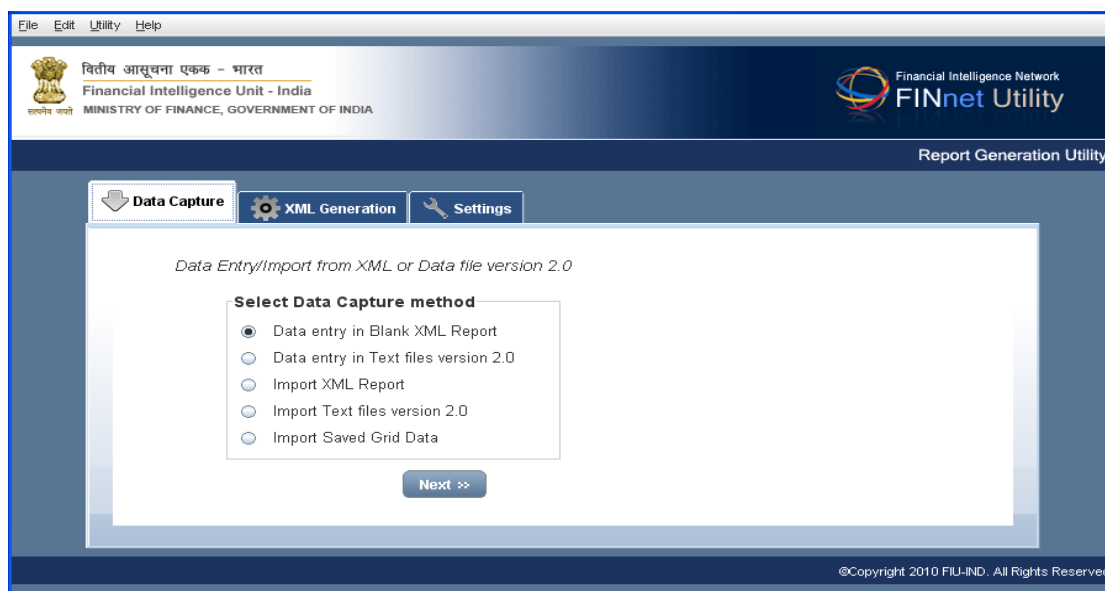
File Edit Utility Help

वित्तीय आसूचना एकक – भारत
Financial Intelligence Unit - India
सत्यमेव जयते MINISTRY OF FINANCE, GOVERNMENT OF INDIA

Financial Intelligence Network
FINnet Utility

Report Generation Utility

Data Capture | XML Generation | Settings

Data Entry/Import from XML or Data file version 2.0

Select Data Capture method
Data entry in Blank XML Report
Data entry in Text files version 2.0
Import XML Report
Import Text files version 2.0
Import Saved Grid Data

Next »

©Copyright 2010 FIU-IND. All Rights Reserve